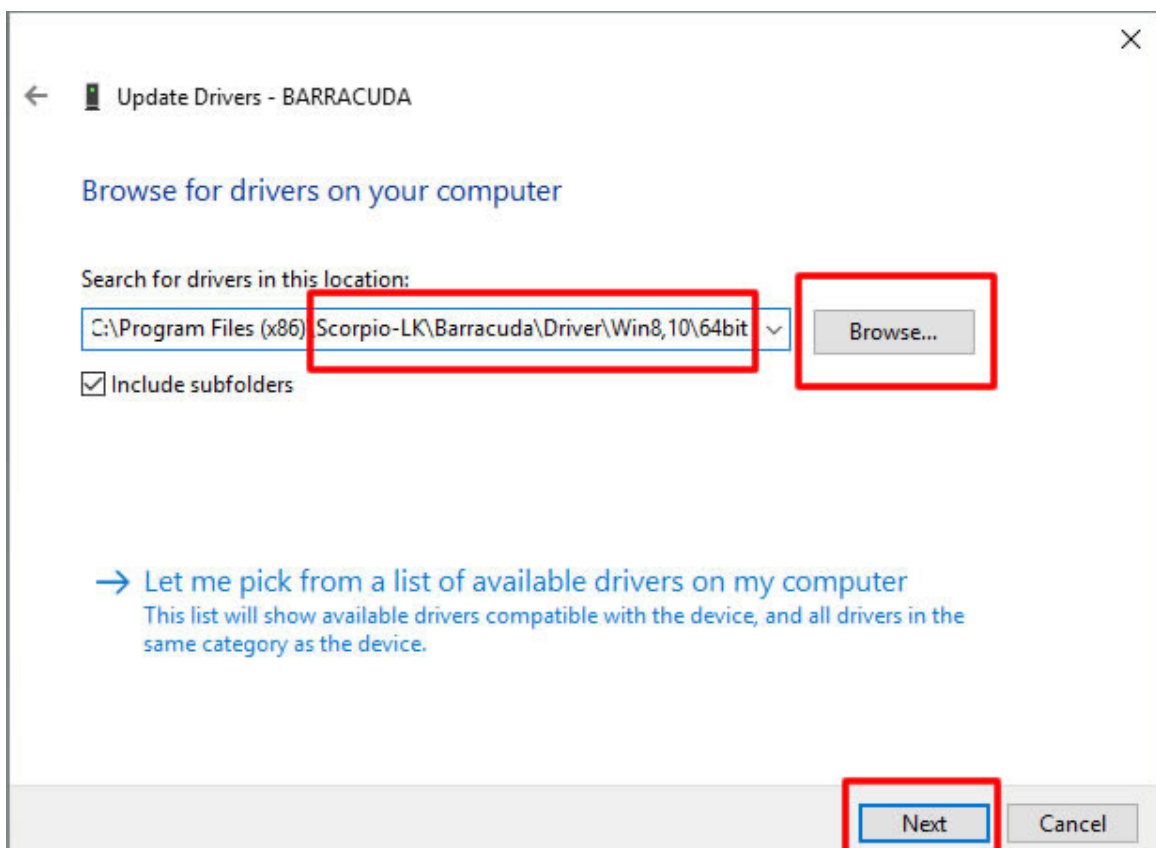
Update Drivers - BARRACUDA

Browse for drivers on your computer

Search for drivers in this location:

:\Program Files (x86)\Scorpio-LK\Barracuda\Driver\Win8,10\64bit

Browse...

Include subfolders

→ Let me pick from a list of available drivers on my computer
This list will show available drivers compatible with the device, and all drivers in the same category as the device.

Next

Cancel